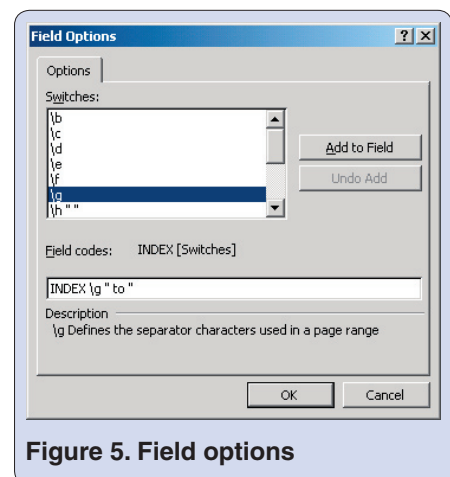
Field Options

?

Options

Switches:

\b
\c
\d
\e
\f
\g
\h " "

Add to Field

Undo Add

Field codes: INDEX [Switches]

INDEX \g " to "

Description
\g Defines the separator characters used in a page range

OK

Cancel

Figure 5. Field options